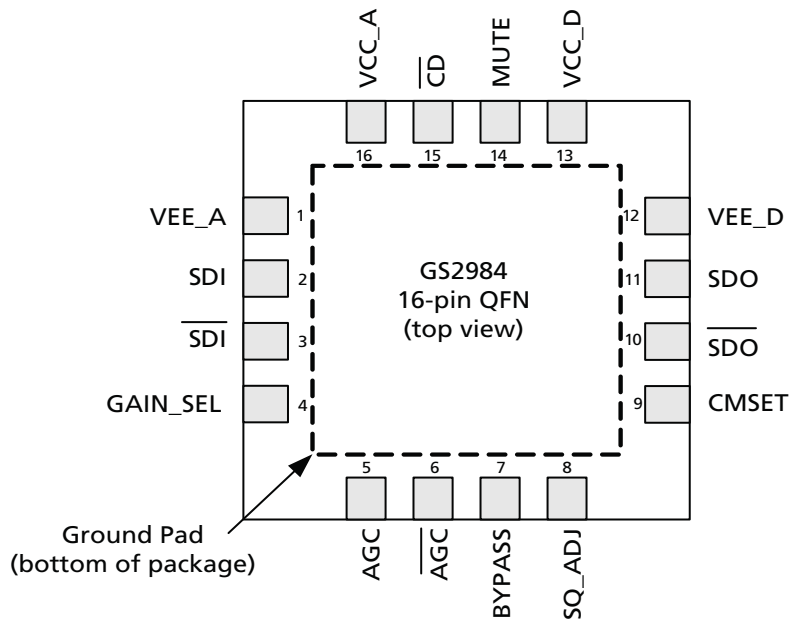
VCC_A
$\overline{CD}$
MUTE
VCC_D

16 15 14 13

VEE_A 1
SDI 2
$\overline{SDI}$ 3
GAIN_SEL 4

GS2984
16-pin QFN
(top view)

12 VEE_D
11 SDO
10 $\overline{SDO}$
9 CMSET

5 6 7 8

AGC
$\overline{AGC}$
BYPASS
SQ_ADJ

Ground Pad
(bottom of package)